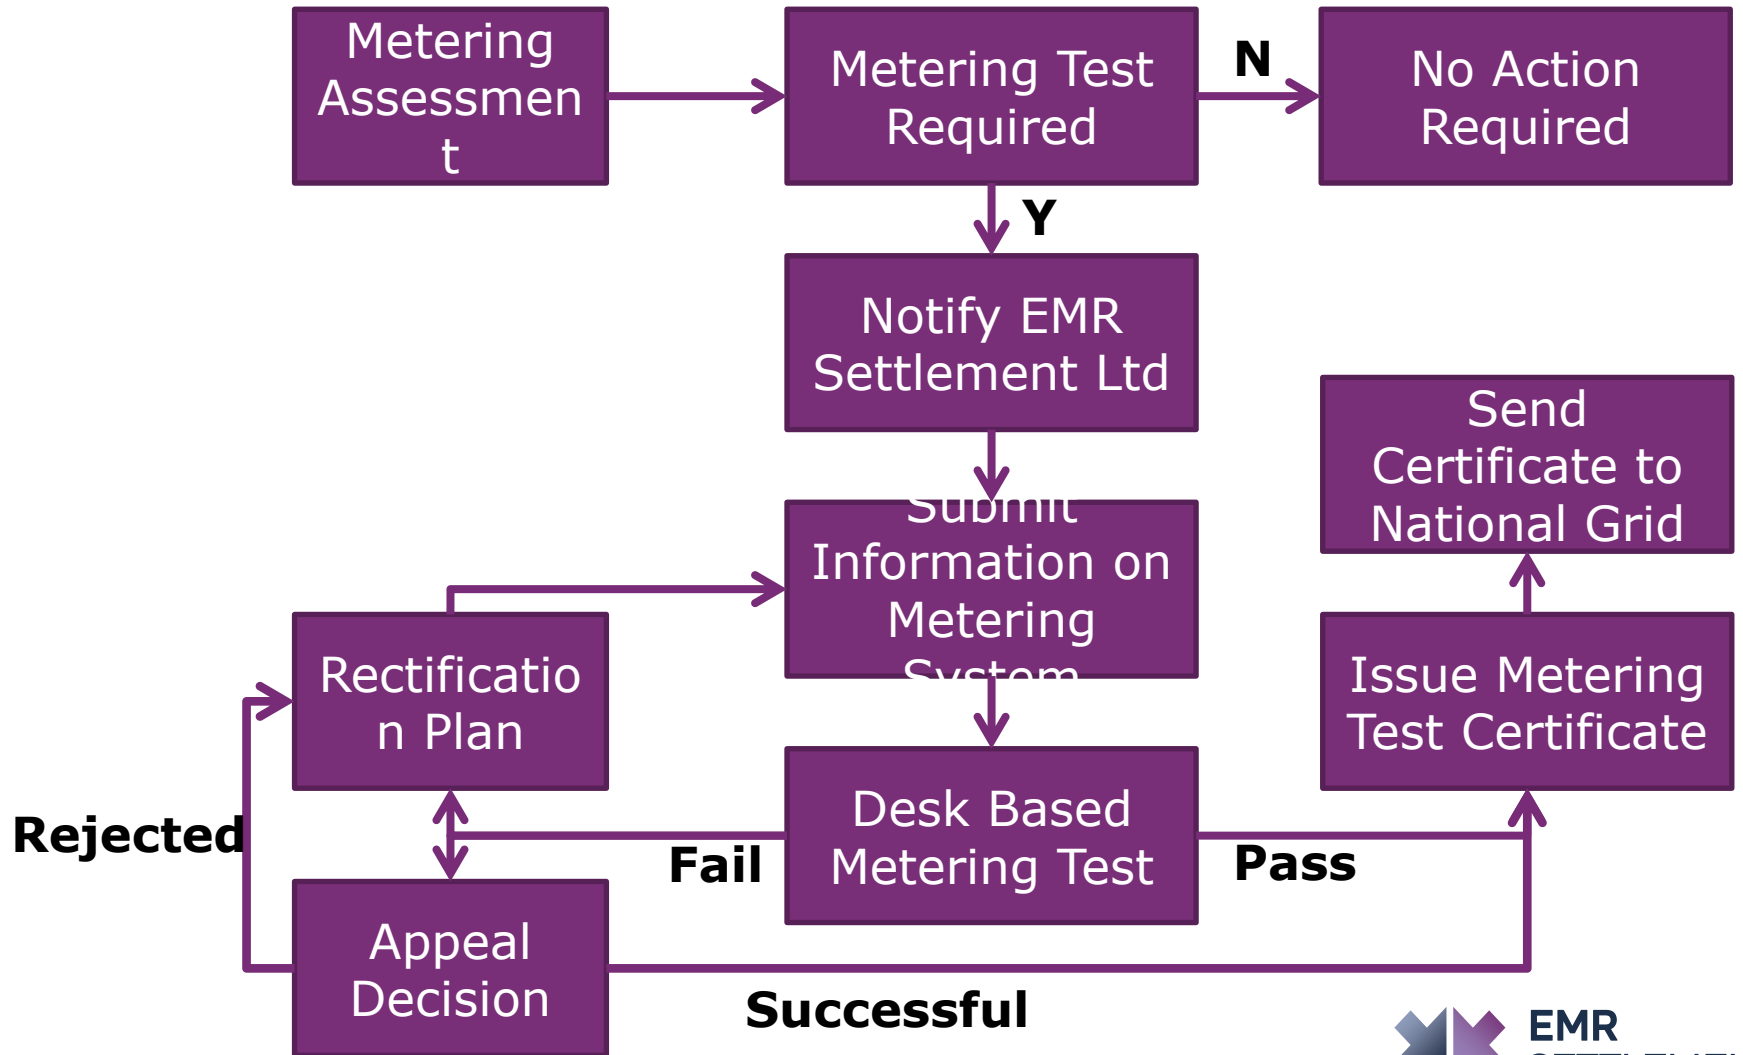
Metering Assessment

Metering Test Required

N

No Action Required

Y

Notify EMR Settlement Ltd

Send Certificate to National Grid

Submit Information on Metering System

Rectification Plan

Issue Metering Test Certificate

Rejected

Desk Based Metering Test

Fail

Pass

Appeal Decision

Successful

EMR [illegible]